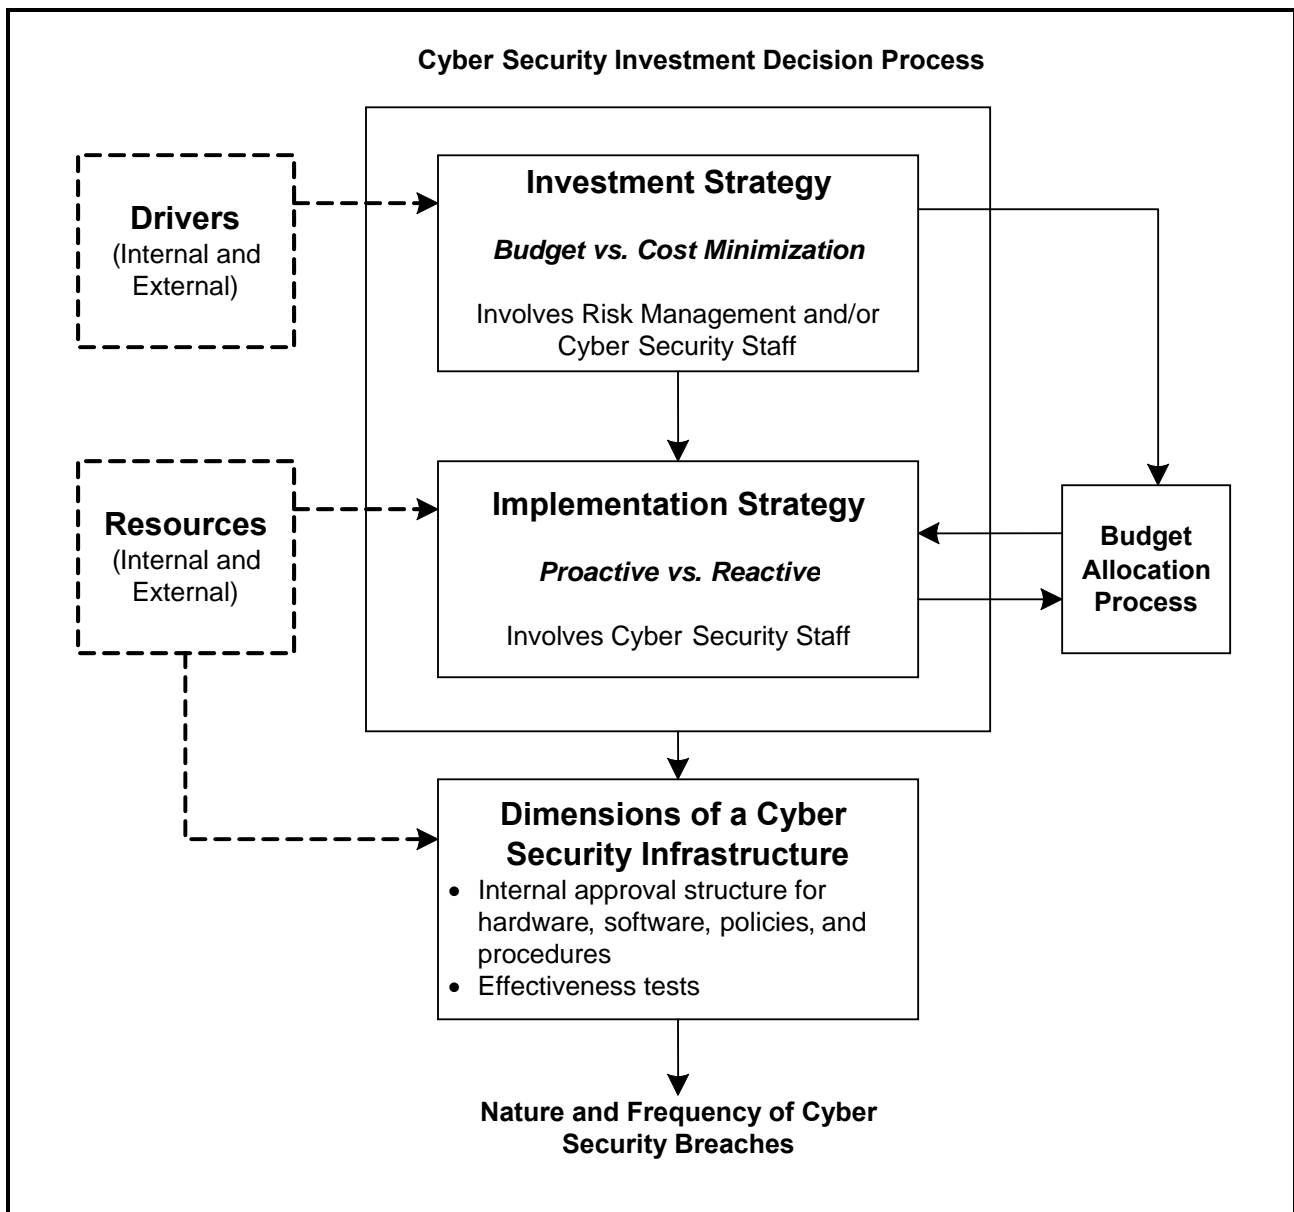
Cyber Security Investment Decision Process

Drivers
(Internal and External)

Investment Strategy

*Budget vs. Cost Minimization*

Involves Risk Management and/or Cyber Security Staff

Resources
(Internal and External)

Implementation Strategy

*Proactive vs. Reactive*

Involves Cyber Security Staff

Budget Allocation Process

Dimensions of a Cyber Security Infrastructure

- Internal approval structure for hardware, software, policies, and procedures
- Effectiveness tests

Nature and Frequency of Cyber Security Breaches